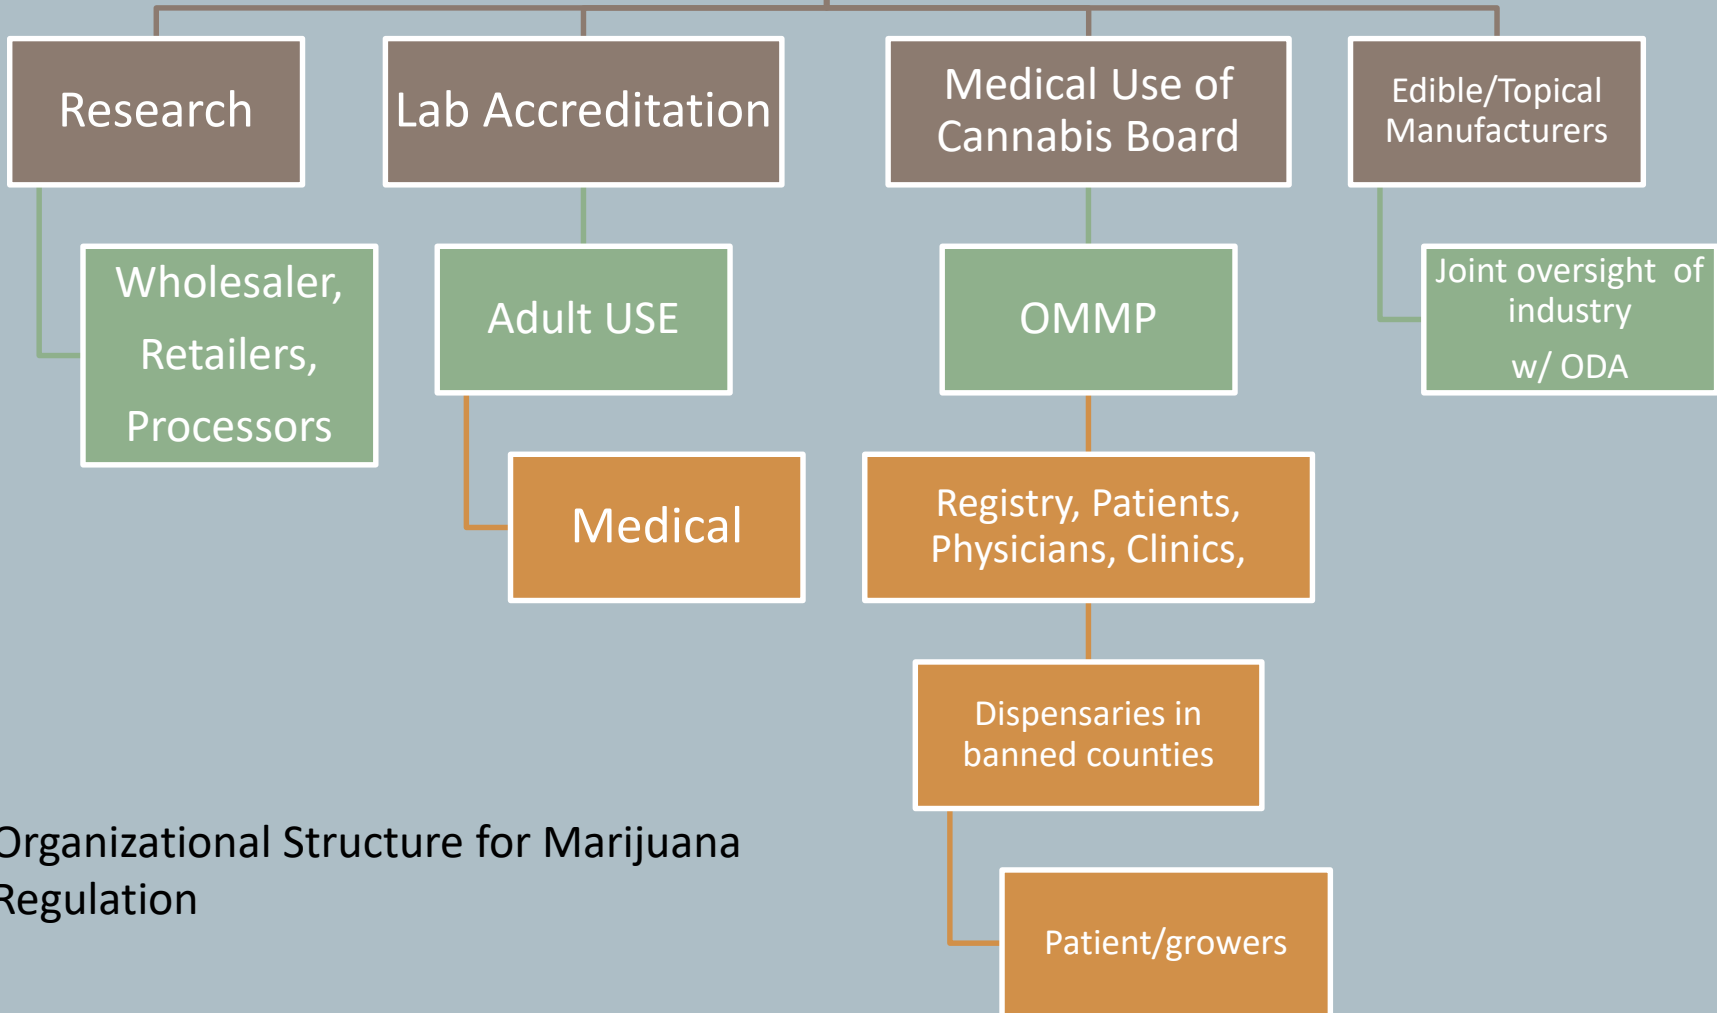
Research

Wholesaler, Retailers, Processors

Lab Accreditation

Adult USE

Medical

Medical Use of Cannabis Board

OMMP

Registry, Patients, Physicians, Clinics,

Dispensaries in banned counties

Patient/growers

Edible/Topical Manufacturers

Joint oversight of industry w/ ODA

rganizational Structure for Marijuana egulation